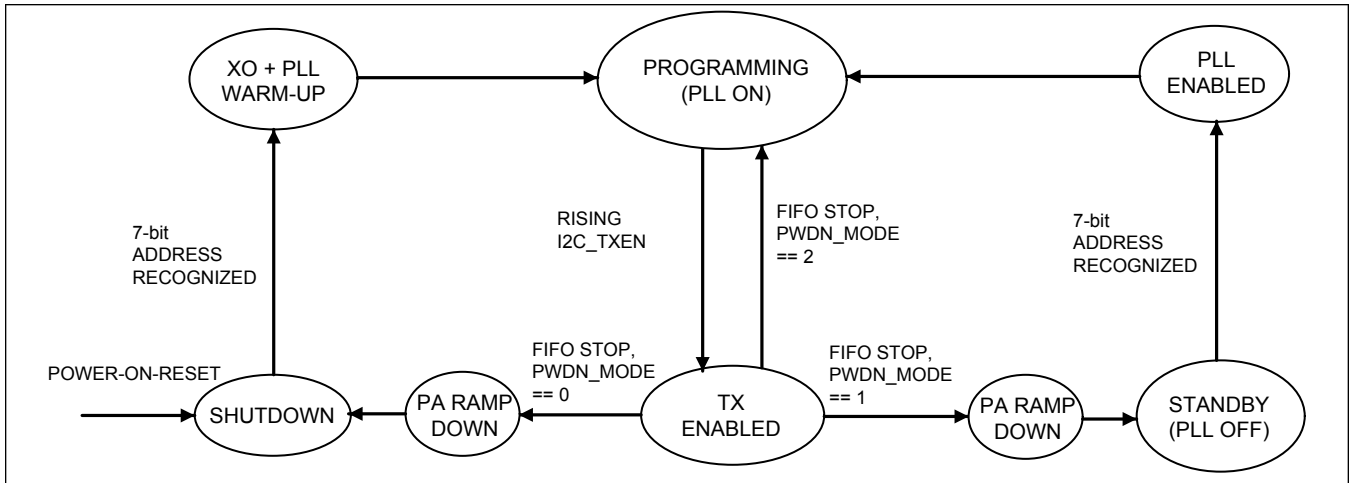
XO + PLL WARM-UP

PROGRAMMING (PLL ON)

PLL ENABLED

7-bit ADDRESS RECOGNIZED

RISING I2C_TXEN

FIFO STOP, PWDN_MODE == 2

7-bit ADDRESS RECOGNIZED

POWER-ON-RESET

FIFO STOP, PWDN_MODE == 0

FIFO STOP, PWDN_MODE == 1

SHUTDOWN

PA RAMP DOWN

TX ENABLED

PA RAMP DOWN

STANDBY (PLL OFF)